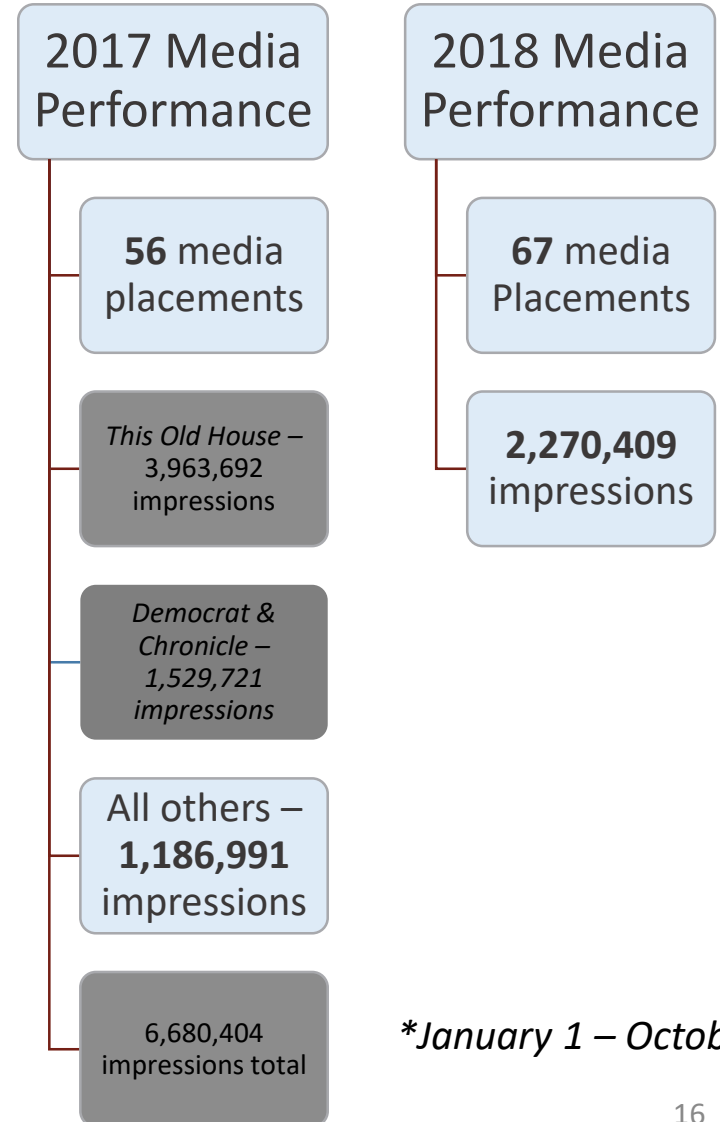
2017 Media Performance

**56** media placements

*This Old House* – 3,963,692 impressions

*Democrat & Chronicle – 1,529,721 impressions*

All others – **1,186,991** impressions

6,680,404 impressions total

2018 Media Performance

**67** media Placements

**2,270,409** impressions

*\*January 1 – Octob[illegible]*

16